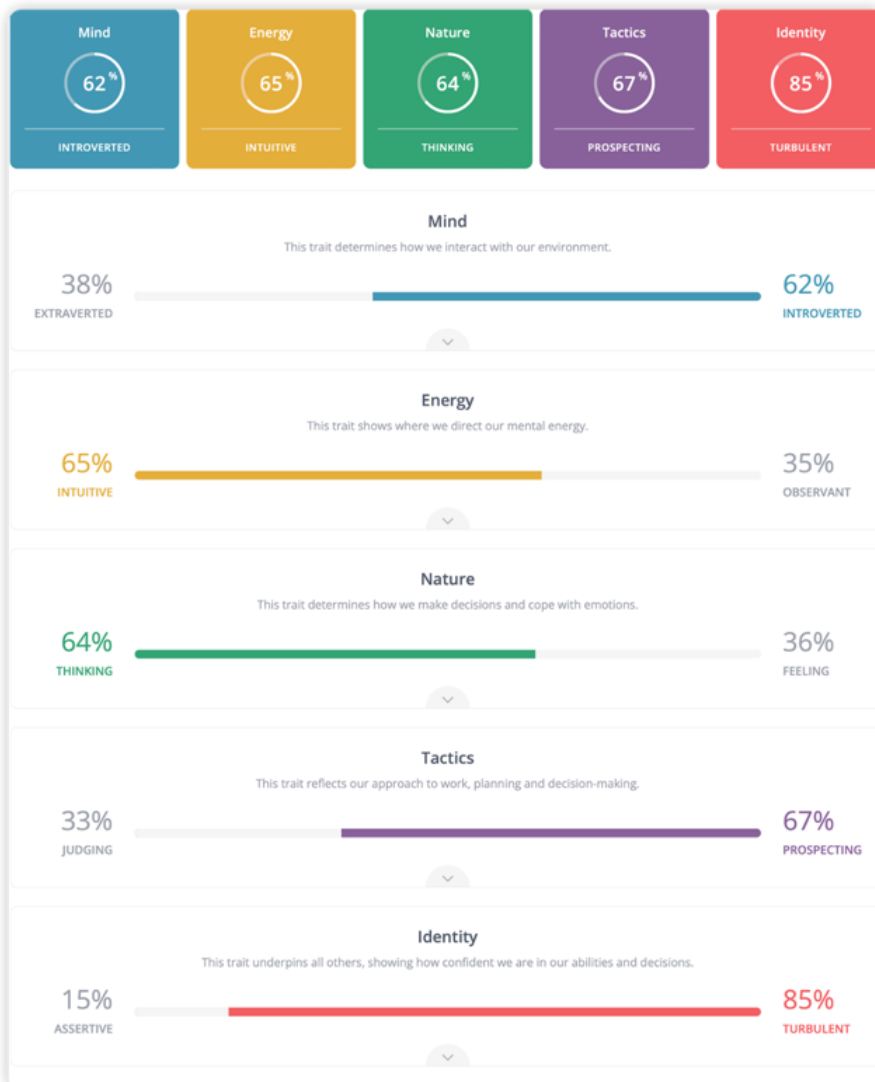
Mind
62 %
INTROVERTED

Energy
65 %
INTUITIVE

Nature
64 %
THINKING

Tactics
67 %
PROSPECTING

Identity
85 %
TURBULENT

Mind
This trait determines how we interact with our environment.
38%
EXTRAVERTED
62%
INTROVERTED

Energy
This trait shows where we direct our mental energy.
65%
INTUITIVE
35%
OBSERVANT

Nature
This trait determines how we make decisions and cope with emotions.
64%
THINKING
36%
FEELING

Tactics
This trait reflects our approach to work, planning and decision-making.
33%
JUDGING
67%
PROSPECTING

Identity
This trait underpins all others, showing how confident we are in our abilities and decisions.
15%
ASSERTIVE
85%
TURBULENT